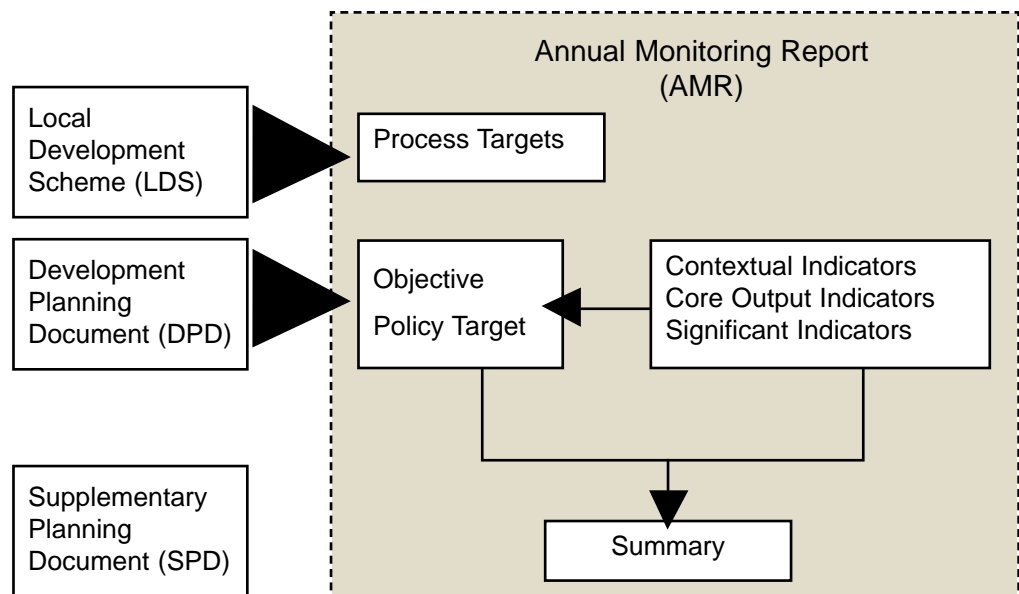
Annual Monitoring Report (AMR)

Local Development Scheme (LDS)

Process Targets

Development Planning Document (DPD)

Objective

Policy Target

Contextual Indicators
Core Output Indicators
Significant Indicators

Supplementary Planning Document (SPD)

Summary